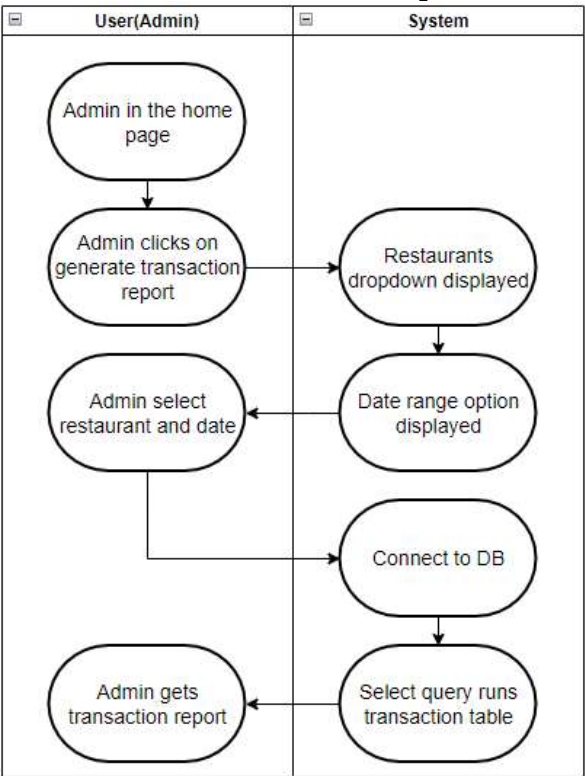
User(Admin)

System

Admin in the home page

Admin clicks on generate transaction report

Restaurants dropdown displayed

Date range option displayed

Admin select restaurant and date

Connect to DB

Select query runs transaction table

Admin gets transaction report